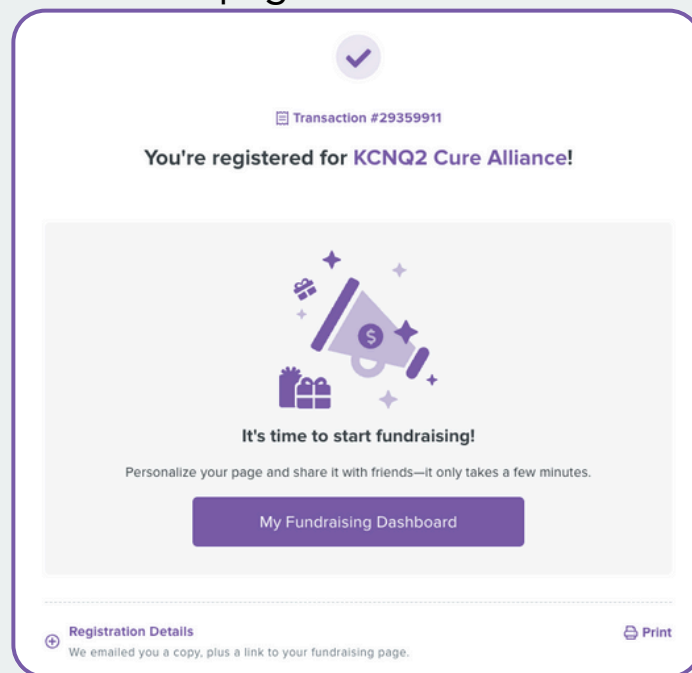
Transaction #29359911

You're registered for KCNQ2 Cure Alliance!

$

It's time to start fundraising!

Personalize your page and share it with friends—it only takes a few minutes.

My Fundraising Dashboard

Registration Details
We emailed you a copy, plus a link to your fundraising page.

Print